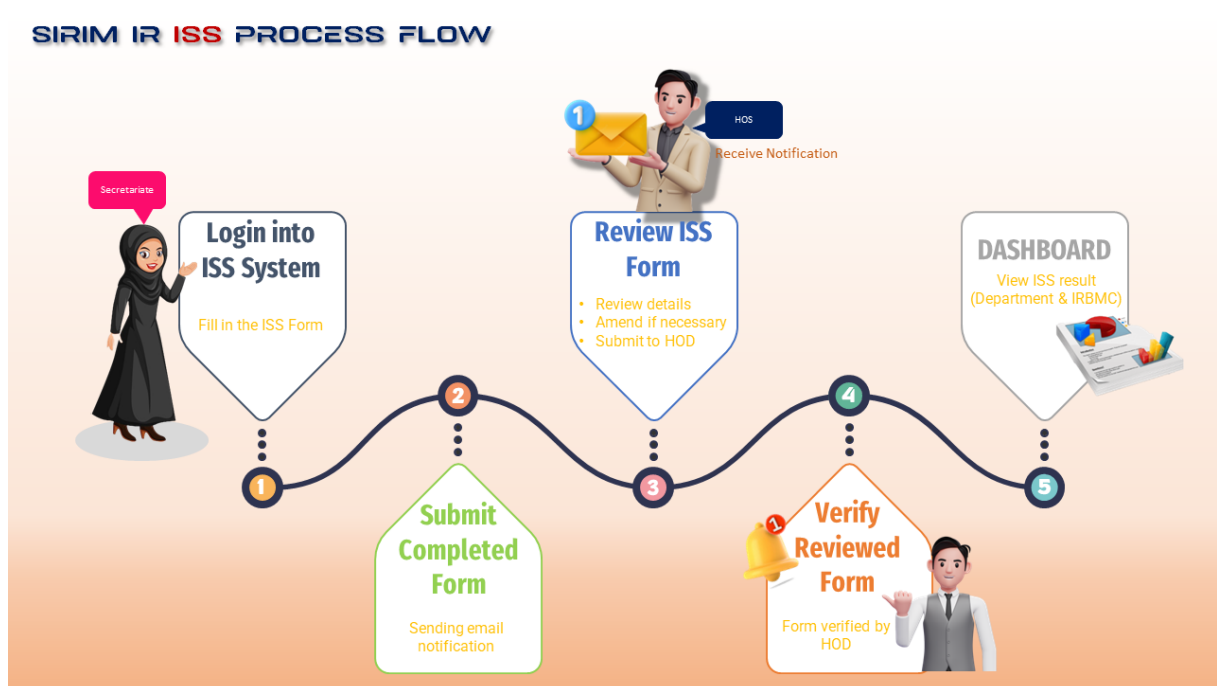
SIRIM IR ISS PROCESS FLOW

1

HOS

Receive Notification

Secretariate

Login into ISS System

Fill in the ISS Form

Review ISS Form

• Review details
• Amend if necessary
• Submit to HOD

DASHBOARD

View ISS result (Department & IRBMC)

2

4

1

3

5

Submit Completed Form

Sending email notification

1

Verify Reviewed Form

Form verified by HOD